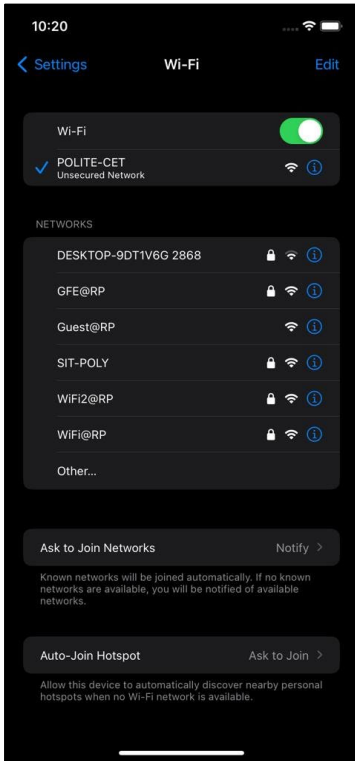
10:20

Settings
Wi-Fi
Edit

Wi-Fi

POLITE-CET
Unsecured Network

NETWORKS

DESKTOP-9DT1V6G 2868

GFE@RP

Guest@RP

SIT-POLY

WiFi2@RP

WiFi@RP

Other...

Ask to Join Networks
Notify

Known networks will be joined automatically. If no known networks are available, you will be notified of available networks.

Auto-Join Hotspot
Ask to Join

Allow this device to automatically discover nearby personal hotspots when no Wi-Fi network is available.